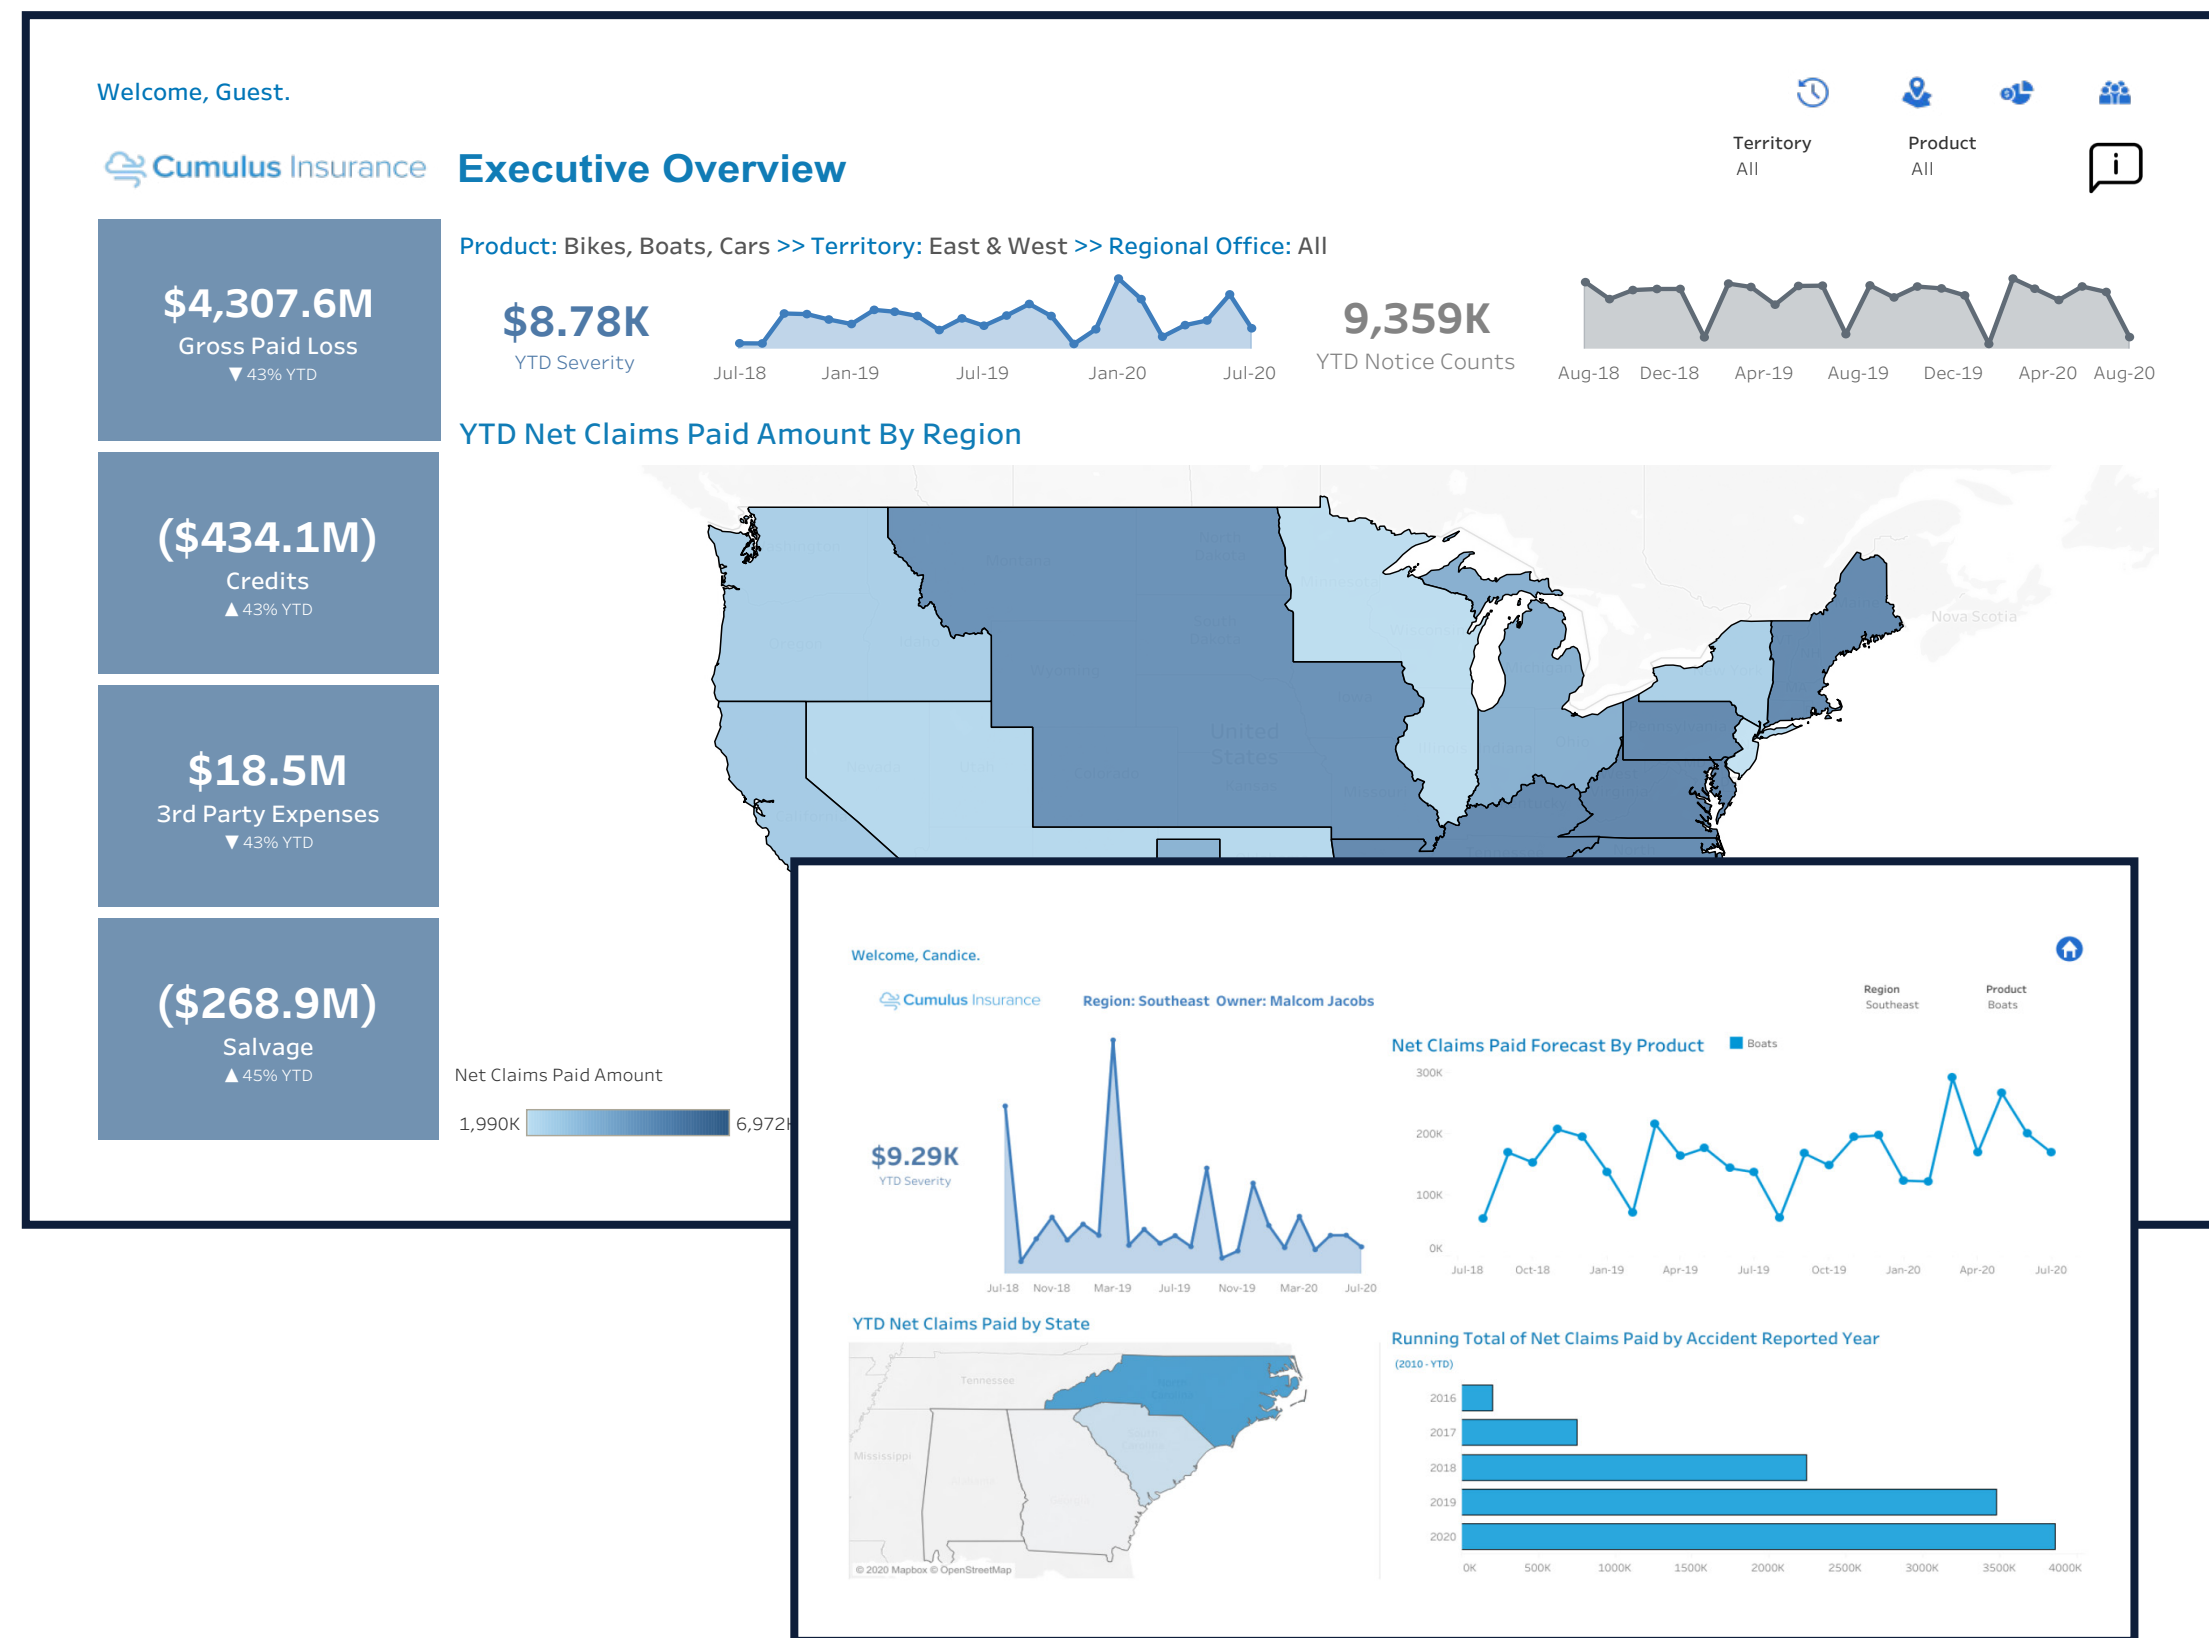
Welcome, Guest.

Cumulus Insurance

Executive Overview

Territory
All

Product
All

$4,307.6M
Gross Paid Loss
▼43% YTD

($434.1M)
Credits
▲43% YTD

$18.5M
3rd Party Expenses
▼43% YTD

($268.9M)
Salvage
▲45% YTD

Product: Bikes, Boats, Cars >> Territory: East & West >> Regional Office: All

$8.78K
YTD Severity

Jul-18 Jan-19 Jul-19 Jan-20 Jul-20

9,359K
YTD Notice Counts

Aug-18 Dec-18 Apr-19 Aug-19 Dec-19 Apr-20 Aug-20

YTD Net Claims Paid Amount By Region

Nova Scotia

United States

Net Claims Paid Amount

1,990K 6,972K

Welcome, Candice.

Cumulus Insurance

Region: Southeast Owner: Malcom Jacobs

Region
Southeast

Product
Boats

$9.29K
YTD Severity

Jul-18 Nov-18 Mar-19 Jul-19 Nov-19 Mar-20 Jul-20

Net Claims Paid Forecast By Product

Boats

300K
200K
100K
0K

Jul-18 Oct-18 Jan-19 Apr-19 Jul-19 Oct-19 Jan-20 Apr-20 Jul-20

YTD Net Claims Paid by State

Tennessee
Mississippi

© 2020 Mapbox © OpenStreetMap

Running Total of Net Claims Paid by Accident Reported Year

(2010 - YTD)

2016
2017
2018
2019
2020

0K 500K 1000K 1500K 2000K 2500K 3000K 3500K 4000K